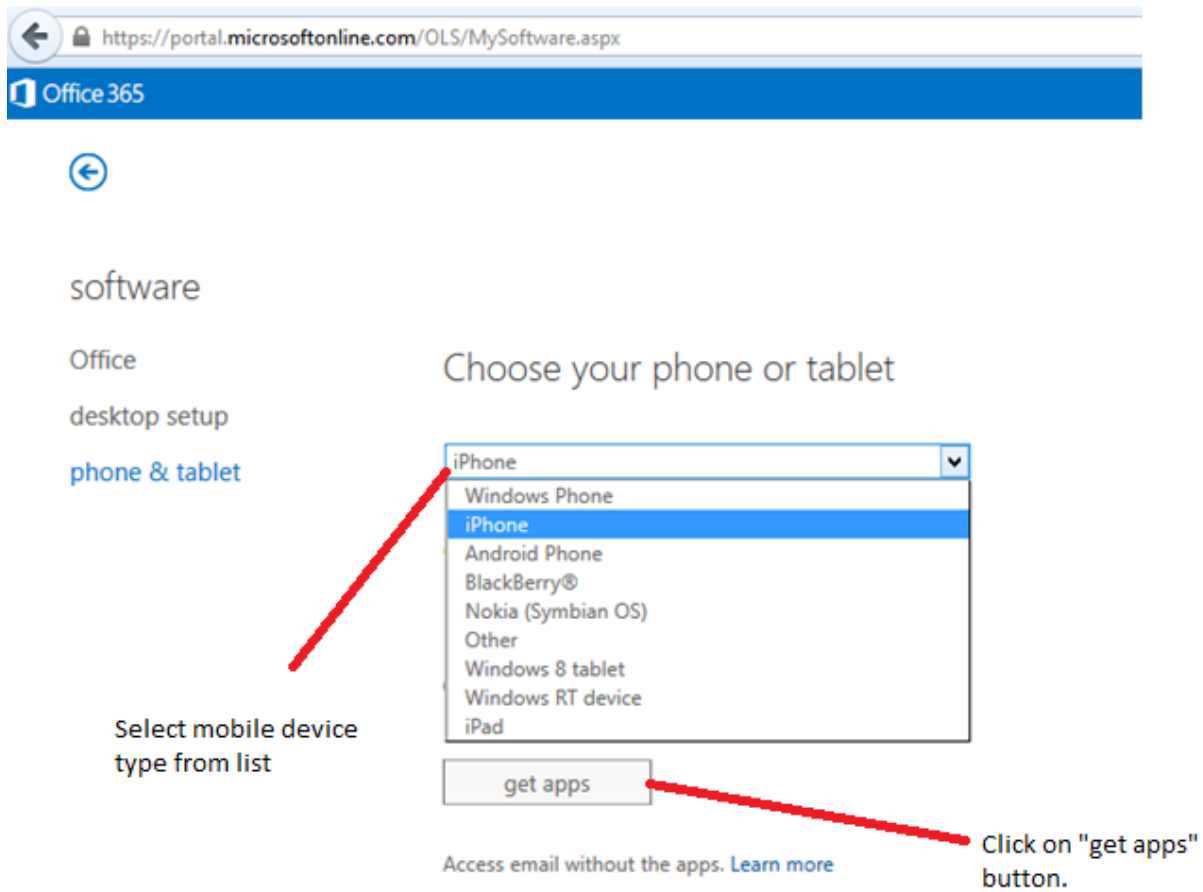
https://portal.microsoftonline.com/OLS/MySoftware.aspx

Office 365

software

Office

desktop setup

phone & tablet

Choose your phone or tablet

iPhone

Windows Phone
iPhone
Android Phone
BlackBerry®
Nokia (Symbian OS)
Other
Windows 8 tablet
Windows RT device
iPad

Select mobile device type from list

get apps

Click on "get apps" button.

Access email without the apps. Learn more